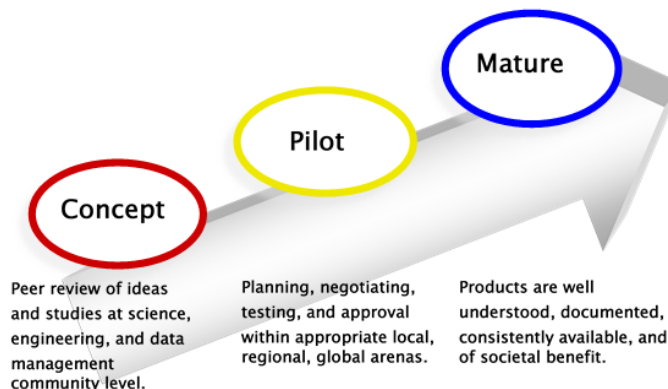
Concept

Pilot

Mature

Peer review of ideas and studies at science, engineering, and data management community level.

Planning, negotiating, testing, and approval within appropriate local, regional, global arenas.

Products are well understood, documented, consistently available, and of societal benefit.